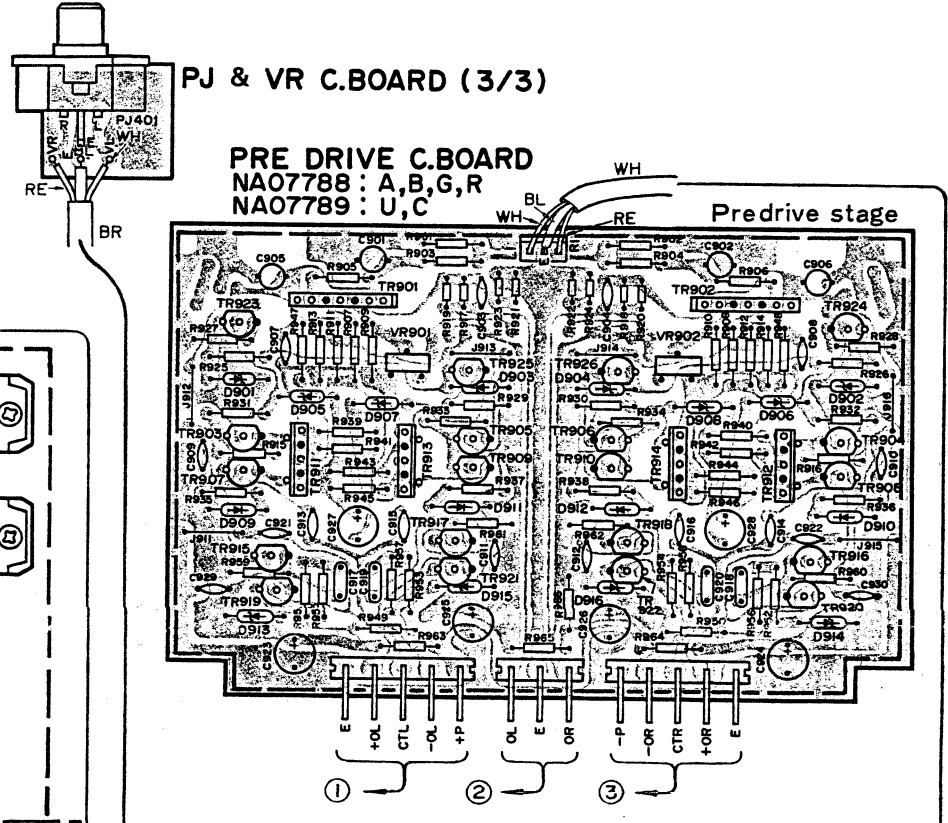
PJ & VR C.BOARD (3/3)

PJ401
WH
RE
BR

PRE DRIVE C.BOARD
NA07788 : A,B,G,R
NA07789 : U,C

WH
BL
WH
RE

Predrive stage

C905 C901 R901 R903 R905 TR901 TR923 R927 C907 VR901 J913 TR925 D903 R925 D901 J912 R931 D905 D907 R933 R929 TR903 C909 TR907 R939 R941 TR911 TR913 R943 TR905 TR909 R945 R937 R935 D909 C921 C927 C913 C915 D911 TR917 TR915 R959 C981 TR921 D915 C925 TR919 R949 R963 D913 C923 C925

R902 C902 R904 R906 C906 TR902 TR924 VR902 TR926 D904 R930 R934 R926 D902 R932 D906 D908 R940 TR906 TR910 TR914 R942 R944 TR912 R916 TR904 C910 TR908 R946 R938 D912 R936 D910 C916 C928 C914 C922 J915 TR918 R962 TR916 R960 C930 D916 TR922 C920 C918 R958 TR920 R950 D914 R965 C926 R964 C924

E +OL CTL −OL +P
OL E OR
−P −OR CTR +OR E

①
②
③